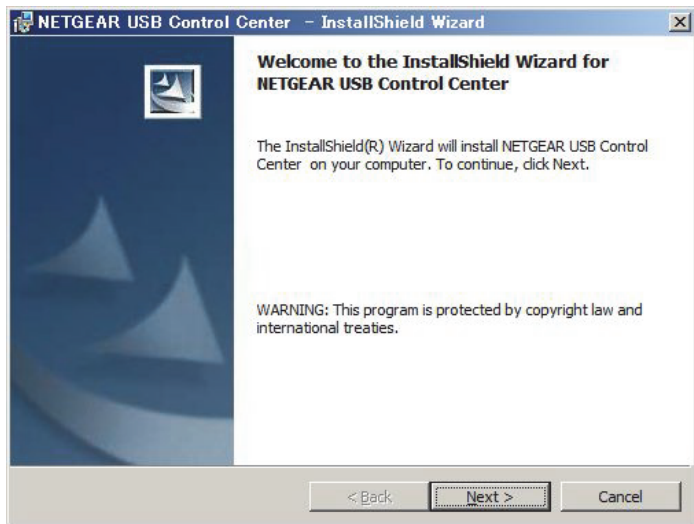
NETGEAR USB Control Center - InstallShield Wizard

Welcome to the InstallShield Wizard for NETGEAR USB Control Center

The InstallShield(R) Wizard will install NETGEAR USB Control Center on your computer. To continue, click Next.

WARNING: This program is protected by copyright law and international treaties.

< Back
Next >
Cancel